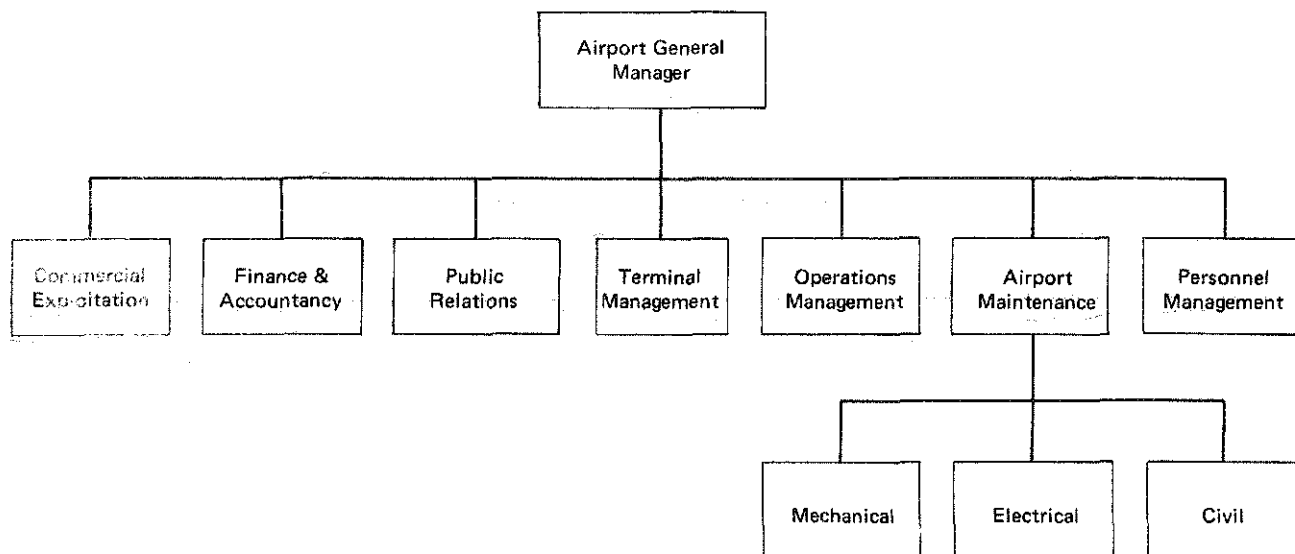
Airport General Manager

Commercial Exploitation

Finance & Accountancy

Public Relations

Terminal Management

Operations Management

Airport Maintenance

Personnel Management

Mechanical

Electrical

Civil